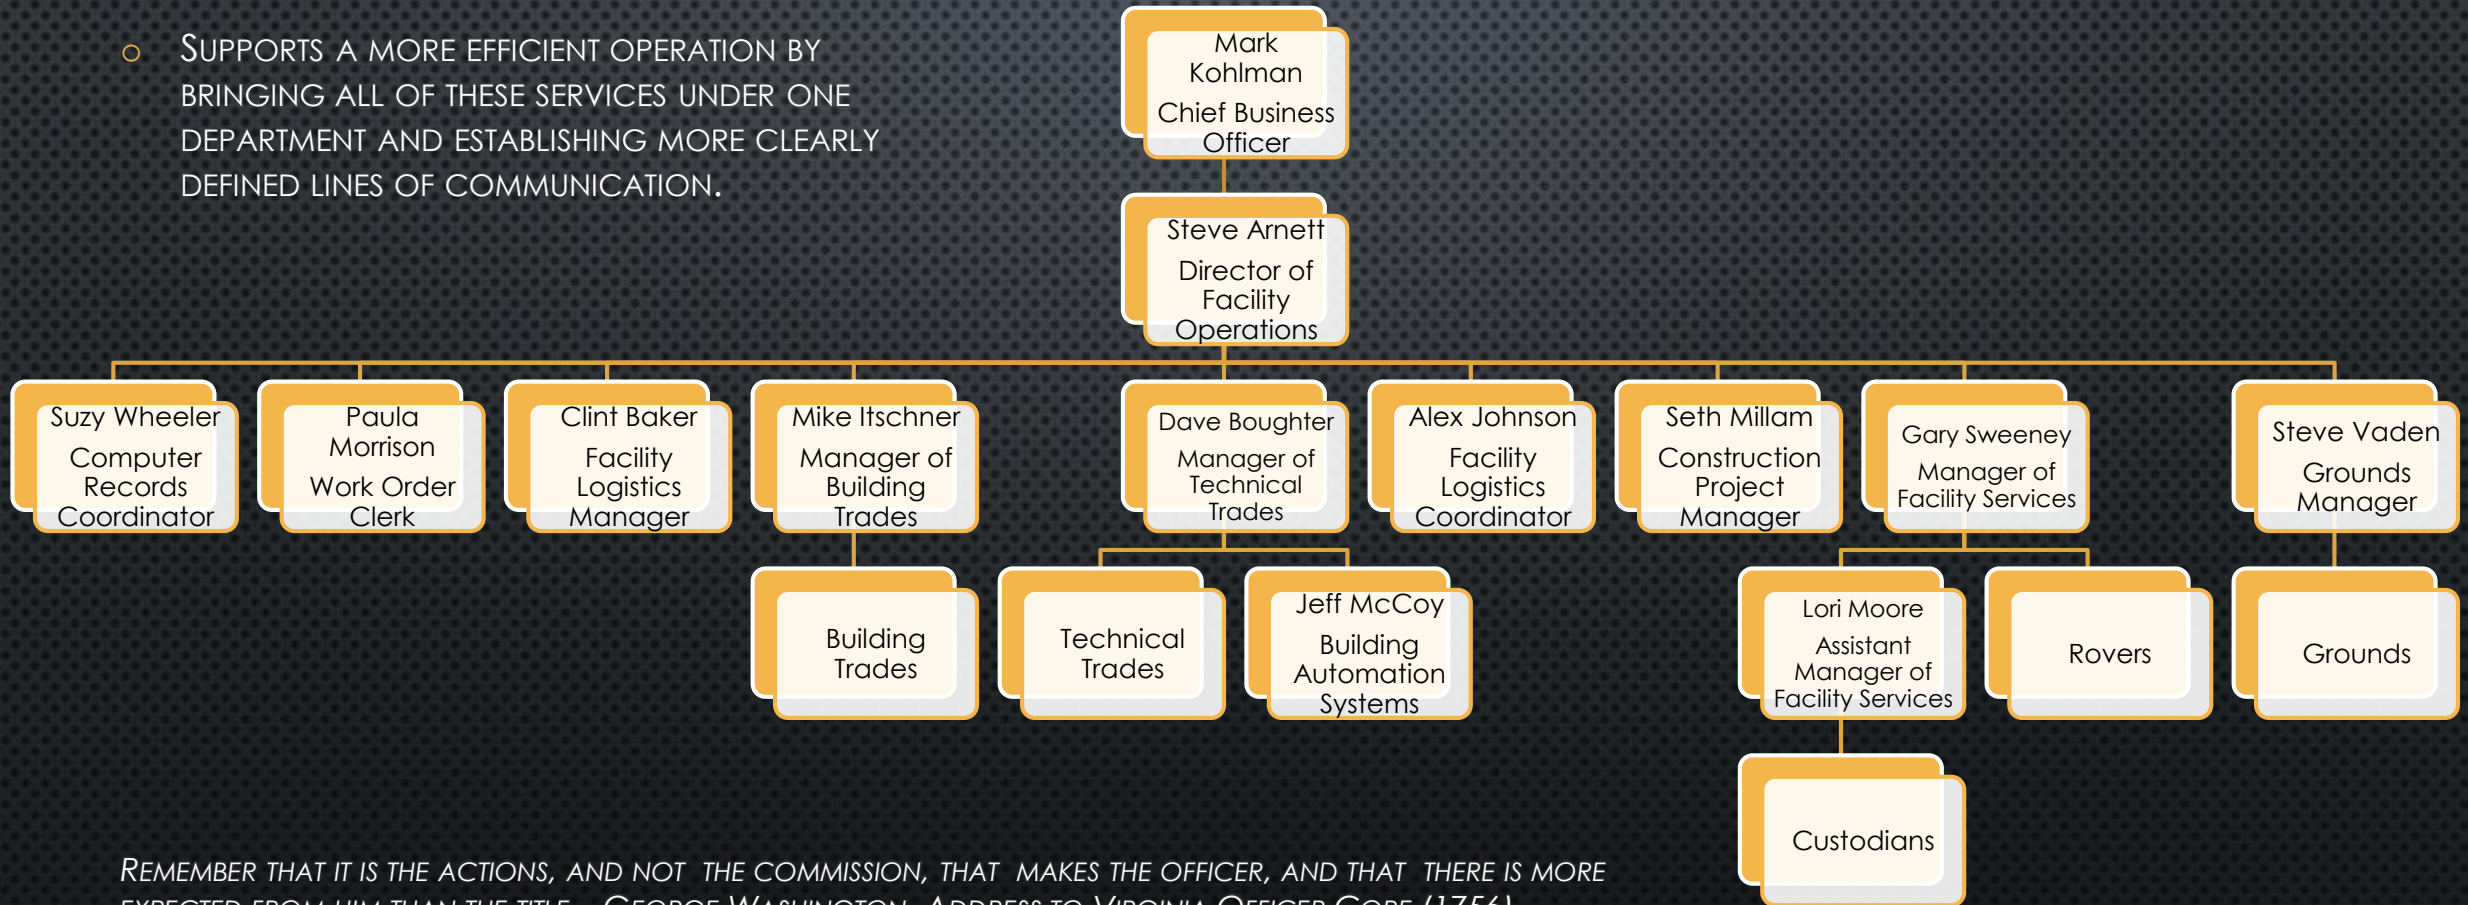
○ SUPPORTS A MORE EFFICIENT OPERATION BY BRINGING ALL OF THESE SERVICES UNDER ONE DEPARTMENT AND ESTABLISHING MORE CLEARLY DEFINED LINES OF COMMUNICATION.

Mark Kohlman
Chief Business Officer

Steve Arnett
Director of Facility Operations

Suzy Wheeler
Computer Records Coordinator

Paula Morrison
Work Order Clerk

Clint Baker
Facility Logistics Manager

Mike Itschner
Manager of Building Trades

Dave Boughter
Manager of Technical Trades

Alex Johnson
Facility Logistics Coordinator

Seth Millam
Construction Project Manager

Gary Sweeney
Manager of Facility Services

Steve Vaden
Grounds Manager

Building Trades

Technical Trades

Jeff McCoy
Building Automation Systems

Lori Moore
Assistant Manager of Facility Services

Rovers

Grounds

Custodians

REMEMBER THAT IT IS THE ACTIONS, AND NOT THE COMMISSION, THAT MAKES THE OFFICER, AND THAT THERE IS MORE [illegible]